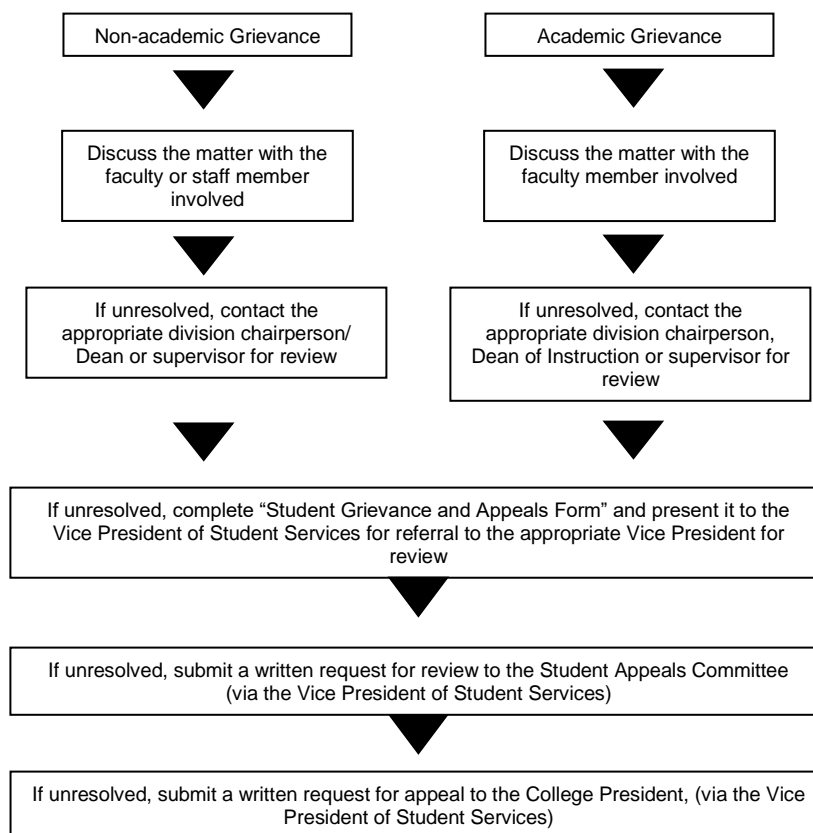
Non-academic Grievance

Discuss the matter with the faculty or staff member involved

If unresolved, contact the appropriate division chairperson/ Dean or supervisor for review

Academic Grievance

Discuss the matter with the faculty member involved

If unresolved, contact the appropriate division chairperson, Dean of Instruction or supervisor for review

If unresolved, complete "Student Grievance and Appeals Form" and present it to the Vice President of Student Services for referral to the appropriate Vice President for review

If unresolved, submit a written request for review to the Student Appeals Committee (via the Vice President of Student Services)

If unresolved, submit a written request for appeal to the College President, (via the Vice President of Student Services)